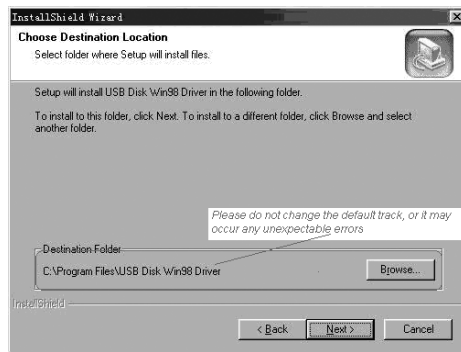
InstallShield Wizard

Choose Destination Location

Select folder where Setup will install files.

Setup will install USB Disk Win98 Driver in the following folder.

To install to this folder, click Next. To install to a different folder, click Browse and select another folder.

Please do not change the default track, or it may occur any unexpectable errors

Destination Folder

C:\Program Files\USB Disk Win98 Driver

Browse...

InstallShield

< Back

Next >

Cancel